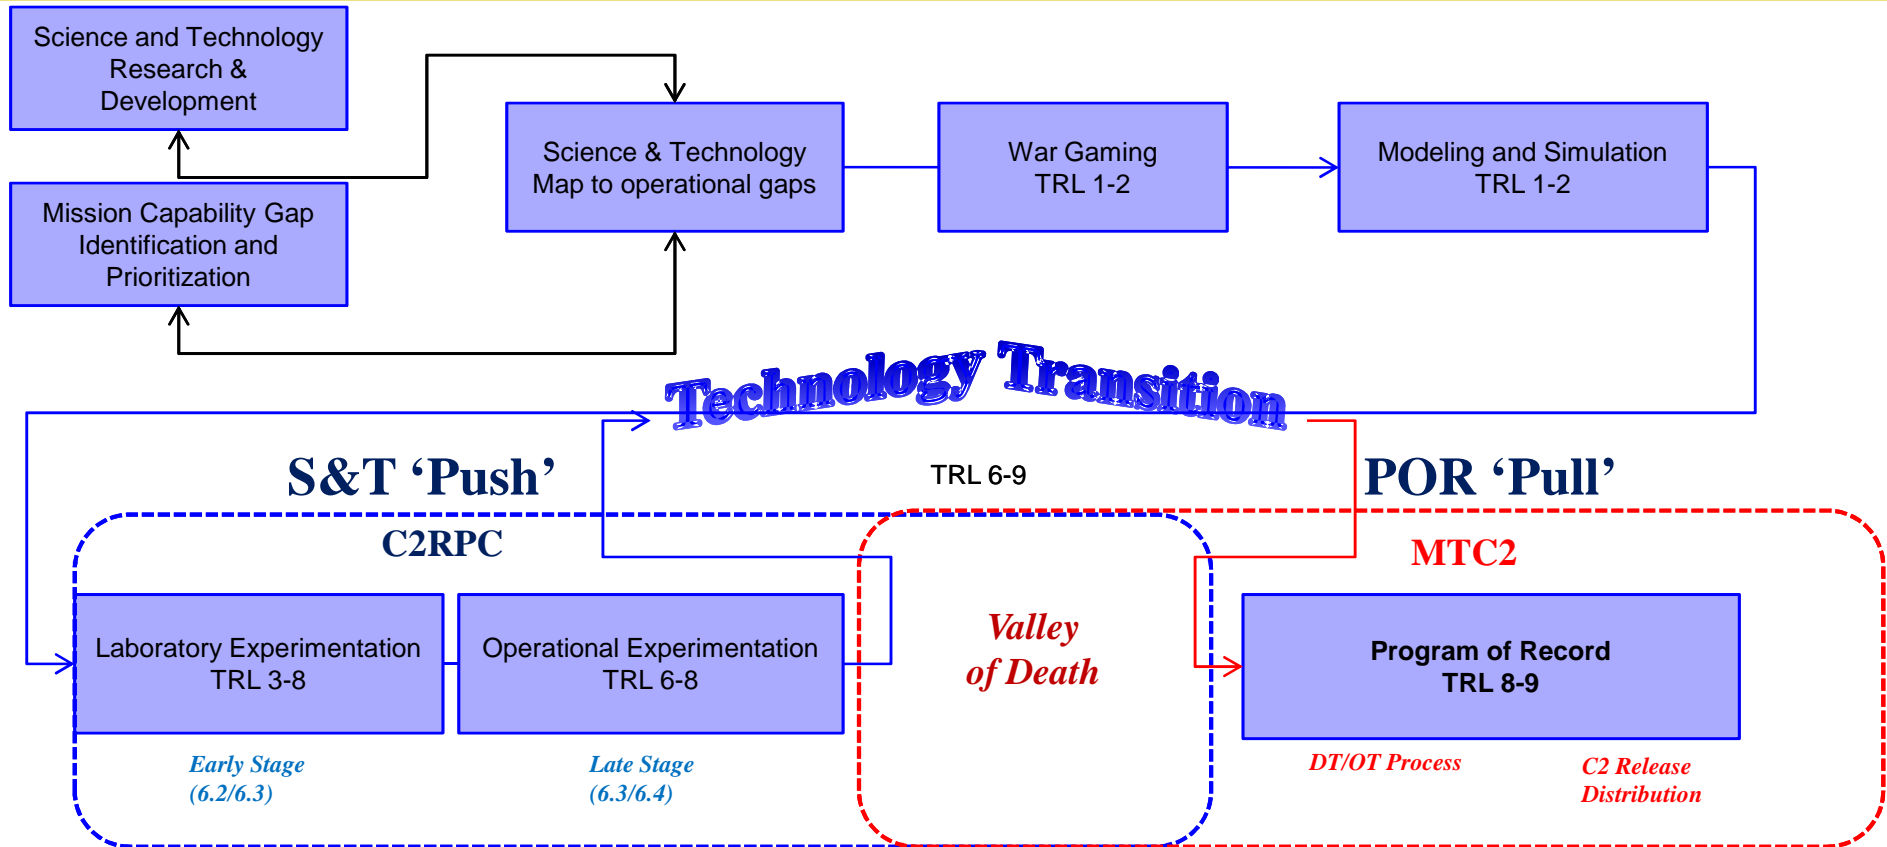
Science and Technology Research & Development

Mission Capability Gap Identification and Prioritization

Science & Technology Map to operational gaps

War Gaming TRL 1-2

Modeling and Simulation TRL 1-2

Technology Transition

S&T 'Push'

TRL 6-9

POR 'Pull'

C2RPC

MTC2

Laboratory Experimentation TRL 3-8

Operational Experimentation TRL 6-8

Valley of Death

Program of Record TRL 8-9

Early Stage (6.2/6.3)

Late Stage (6.3/6.4)

DT/OT Process

C2 Release Distribution